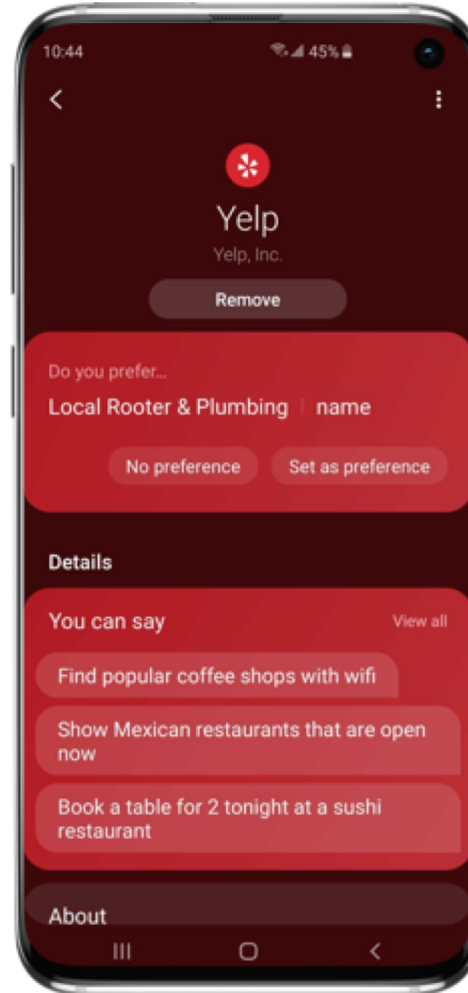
10:44

45%

Yelp

Yelp, Inc.

Remove

Do you prefer...

Local Rooter & Plumbing | name

No preference

Set as preference

Details

You can say

View all

Find popular coffee shops with wifi

Show Mexican restaurants that are open now

Book a table for 2 tonight at a sushi restaurant

About